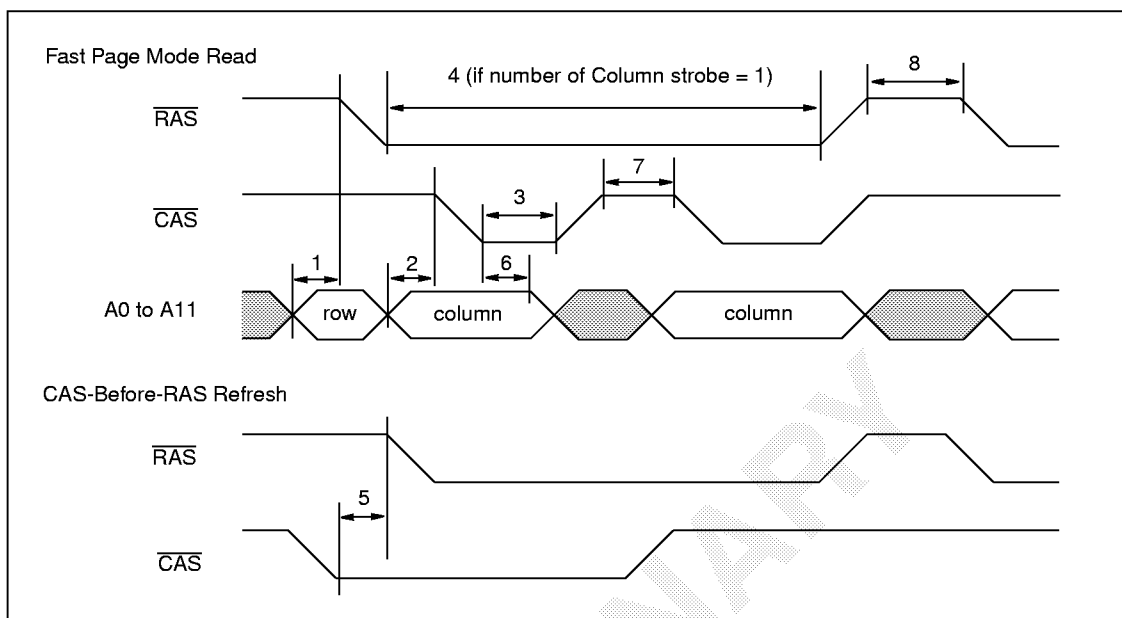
Fast Page Mode Read

4 (if number of Column strobe = 1)

8

$\overline{RAS}$

7

3

$\overline{CAS}$

1

2

6

A0 to A11

row

column

column

CAS-Before-RAS Refresh

$\overline{RAS}$

5

$\overline{CAS}$

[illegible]ARY